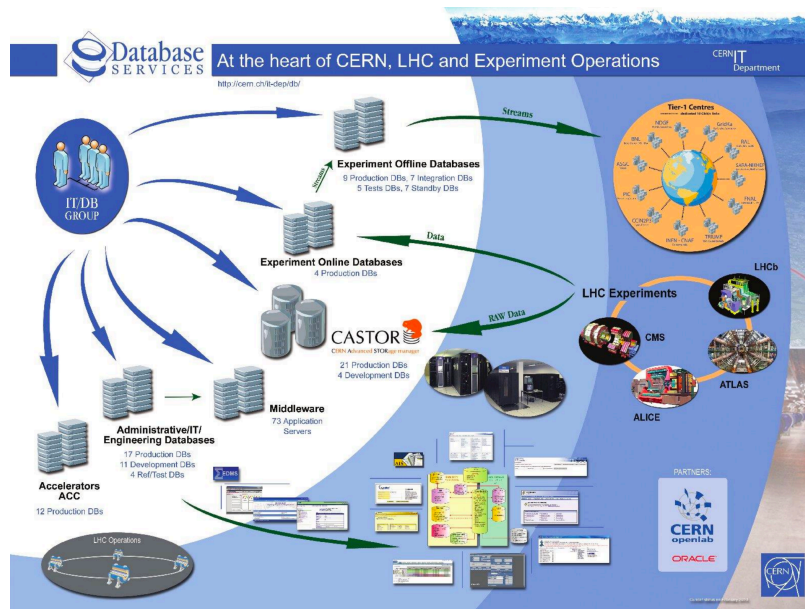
Database SERVICES

At the heart of CERN, LHC and Experiment Operations

CERN IT Department

http://cern.ch/it-dep/db/

IT/DB GROUP

Streams

Tier-1 Centres

NDGF

GridKa

BNL

RAL

ASGC

CNAF

SARA-NIKHEF

PIC

FNAL

CCIN2P3

TRIUMF

IN2P3 - Chaté

Experiment Offline Databases

9 Production DBs, 7 Integration DBs
5 Tests DBs, 7 Standby DBs

Streams

Data

Experiment Online Databases

4 Production DBs

LHC Experiments

LHCb

CMS

ATLAS

ALICE

RAW Data

CASTOR

CERN Advanced STORage manager

21 Production DBs
4 Development DBs

Middleware

73 Application Servers

Administrative/IT/ Engineering Databases

17 Production DBs
11 Development DBs
4 Ref/Test DBs

Accelerators ACC

12 Production DBs

EDMS

LHC Operations

PARTNERS:

CERN openlab

ORACLE

CERN